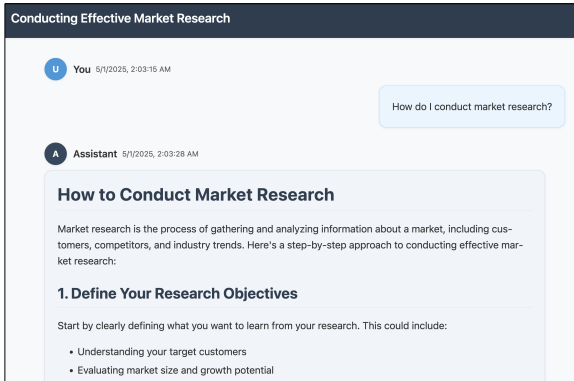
Conducting Effective Market Research

U You 5/1/2025, 2:03:15 AM

How do I conduct market research?

A Assistant 5/1/2025, 2:03:28 AM

How to Conduct Market Research

Market research is the process of gathering and analyzing information about a market, including customers, competitors, and industry trends. Here's a step-by-step approach to conducting effective market research:

1. Define Your Research Objectives

Start by clearly defining what you want to learn from your research. This could include:

• Understanding your target customers
• Evaluating market size and growth potential